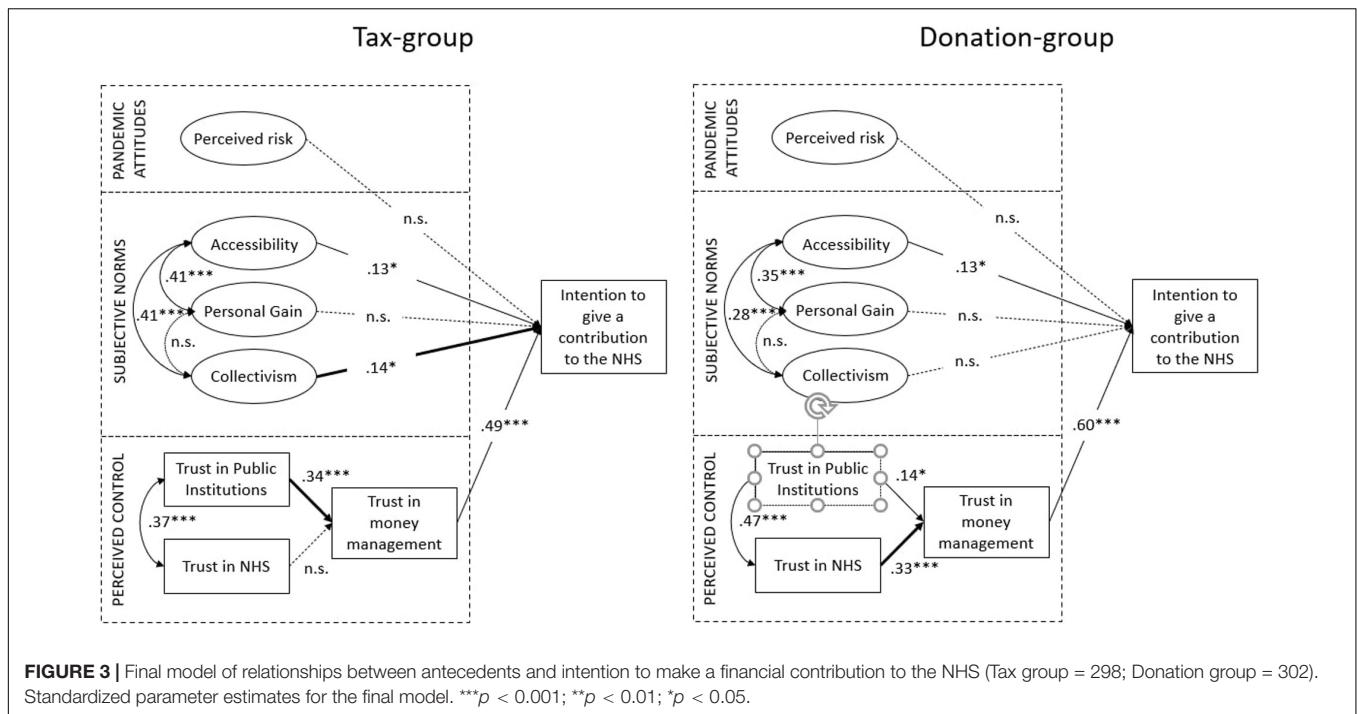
Tax-group

PANDEMIC ATTITUDES

Perceived risk

n.s.

SUBJECTIVE NORMS

Accessibility

.13*

.41***

.41***

Personal Gain

n.s.

n.s.

Collectivism

.14*

Intention to give a contribution to the NHS

.49***

PERCEIVED CONTROL

Trust in Public Institutions

.34***

.37***

Trust in money management

Trust in NHS

n.s.

Donation-group

PANDEMIC ATTITUDES

Perceived risk

n.s.

SUBJECTIVE NORMS

Accessibility

.13*

.35***

.28***

Personal Gain

n.s.

n.s.

Collectivism

n.s.

Intention to give a contribution to the NHS

.60***

PERCEIVED CONTROL

Trust in Public Institutions

.14*

.47***

Trust in money management

Trust in NHS

.33***

**FIGURE 3 |** Final model of relationships between antecedents and intention to make a financial contribution to the NHS (Tax group = 298; Donation group = 302). Standardized parameter estimates for the final model. ***$p$ < 0.001; **$p$ < 0.01; *$p$ < 0.05.